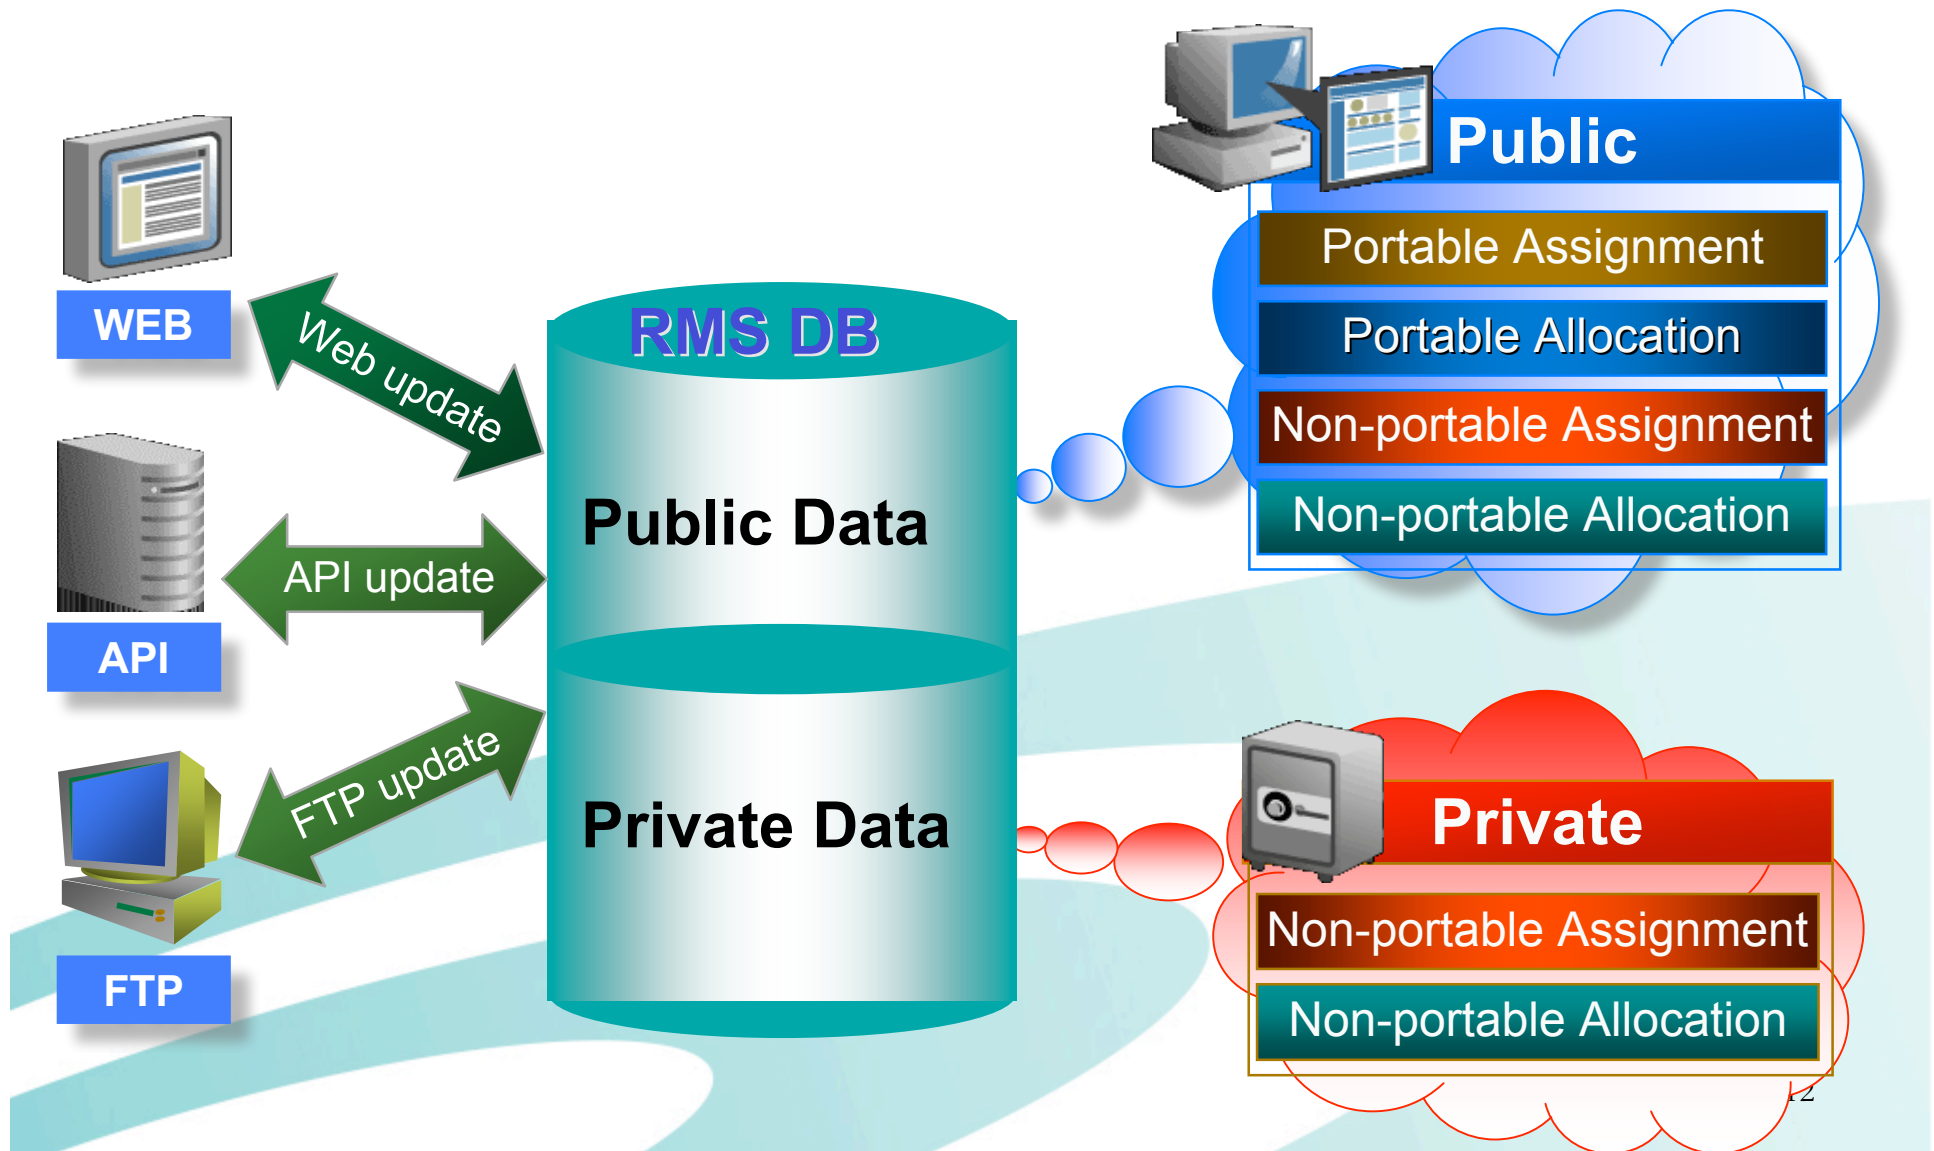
WEB

Web update

API

API update

FTP

FTP update

RMS DB

Public Data

Private Data

Public

Portable Assignment

Portable Allocation

Non-portable Assignment

Non-portable Allocation

Private

Non-portable Assignment

Non-portable Allocation

12